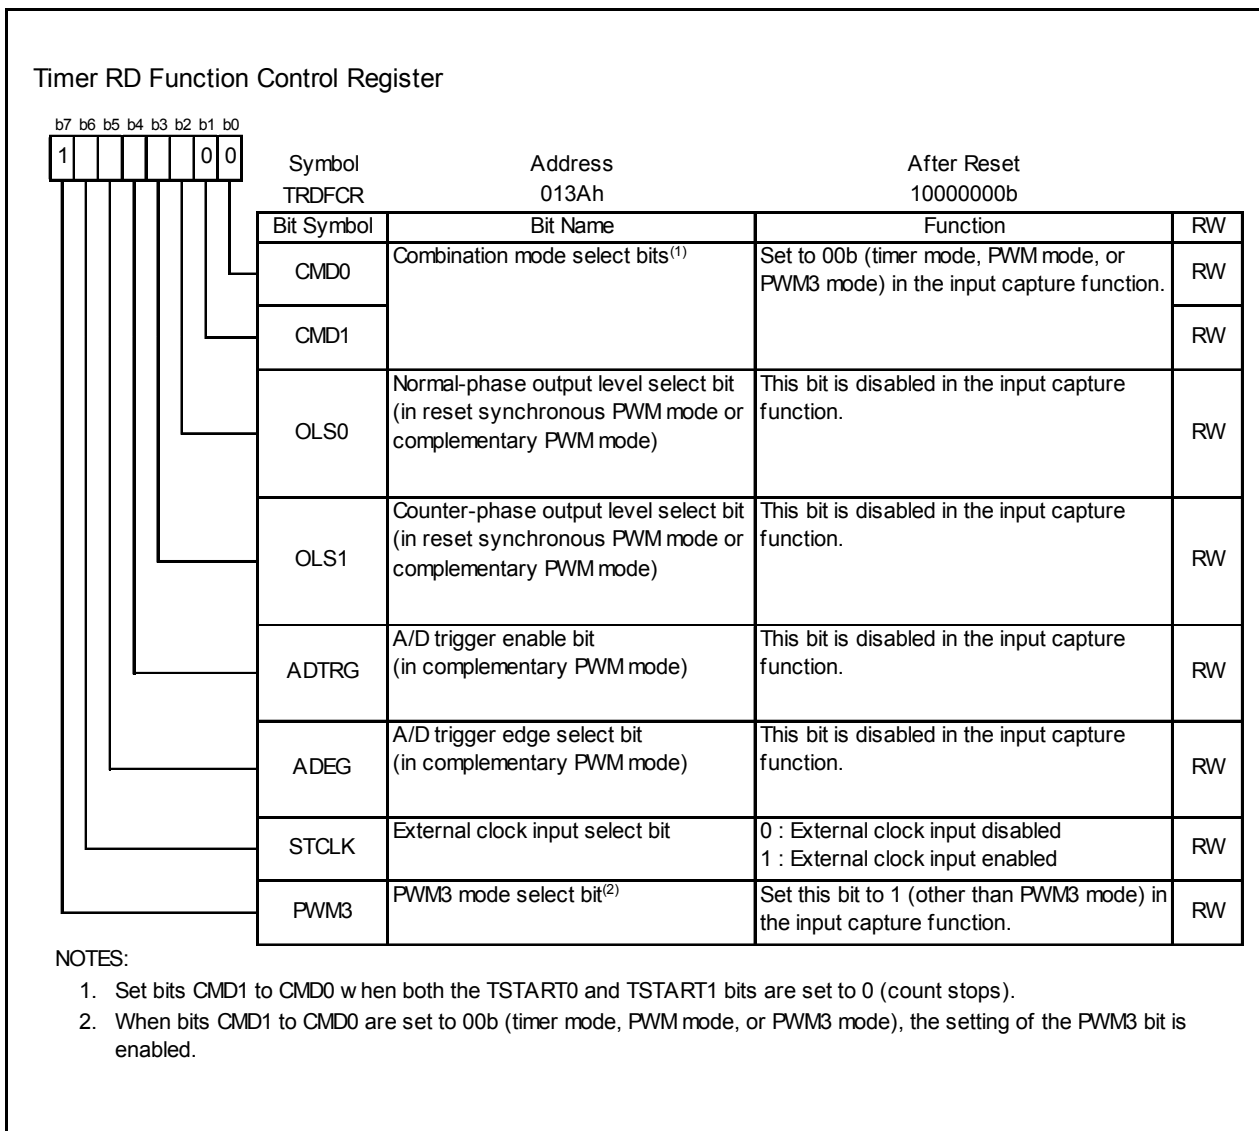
Timer RD Function Control Register

b7 b6 b5 b4 b3 b2 b1 b0

1 0 0

| Symbol | Address | After Reset |
|---|---|---|
| TRDFCR | 013Ah | 10000000b |

| Bit Symbol | Bit Name | Function | RW |
|---|---|---|---|
| CMD0 | Combination mode select bits$^{(1)}$ | Set to 00b (timer mode, PWM mode, or PWM3 mode) in the input capture function. | RW |
| CMD1 | | | RW |
| OLS0 | Normal-phase output level select bit (in reset synchronous PWM mode or complementary PWM mode) | This bit is disabled in the input capture function. | RW |
| OLS1 | Counter-phase output level select bit (in reset synchronous PWM mode or complementary PWM mode) | This bit is disabled in the input capture function. | RW |
| ADTRG | A/D trigger enable bit (in complementary PWM mode) | This bit is disabled in the input capture function. | RW |
| ADEG | A/D trigger edge select bit (in complementary PWM mode) | This bit is disabled in the input capture function. | RW |
| STCLK | External clock input select bit | 0 : External clock input disabled 1 : External clock input enabled | RW |
| PWM3 | PWM3 mode select bit$^{(2)}$ | Set this bit to 1 (other than PWM3 mode) in the input capture function. | RW |

NOTES:
1. Set bits CMD1 to CMD0 w hen both the TSTART0 and TSTART1 bits are set to 0 (count stops).
2. When bits CMD1 to CMD0 are set to 00b (timer mode, PWM mode, or PWM3 mode), the setting of the PWM3 bit is enabled.